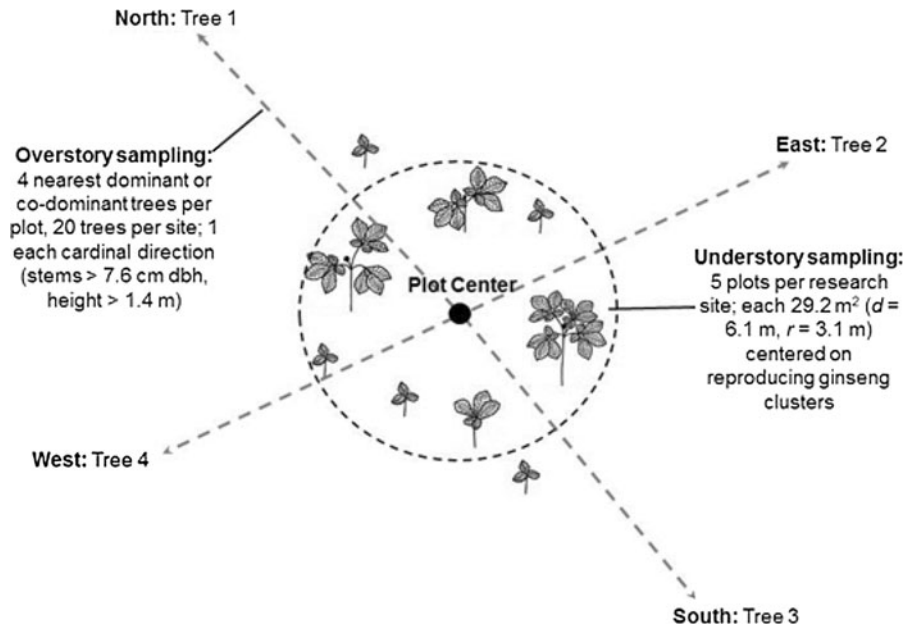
North: Tree 1

Overstory sampling: 4 nearest dominant or co-dominant trees per plot, 20 trees per site; 1 each cardinal direction (stems > 7.6 cm dbh, height > 1.4 m)

East: Tree 2

Plot Center

Understory sampling: 5 plots per research site; each 29.2 m$^2$ ($d$ = 6.1 m, $r$ = 3.1 m) centered on reproducing ginseng clusters

West: Tree 4

South: Tree 3